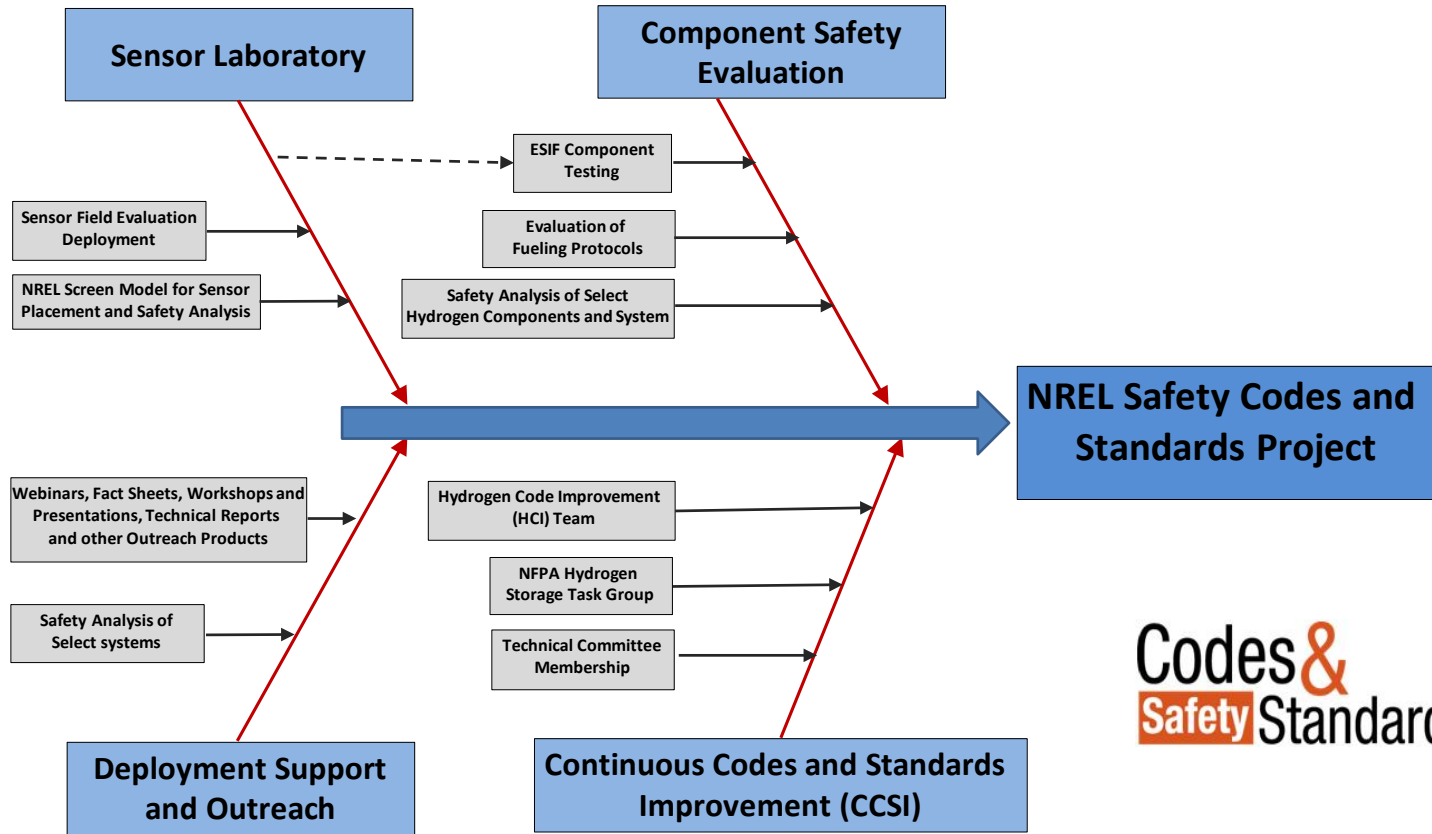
Sensor Laboratory

Component Safety Evaluation

ESIF Component Testing

Sensor Field Evaluation Deployment

Evaluation of Fueling Protocols

NREL Screen Model for Sensor Placement and Safety Analysis

Safety Analysis of Select Hydrogen Components and System

NREL Safety Codes and Standards Project

Webinars, Fact Sheets, Workshops and Presentations, Technical Reports and other Outreach Products

Hydrogen Code Improvement (HCI) Team

NFPA Hydrogen Storage Task Group

Safety Analysis of Select systems

Technical Committee Membership

Codes & Safety Standard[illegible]

Deployment Support and Outreach

Continuous Codes and Standards Improvement (CCSI)